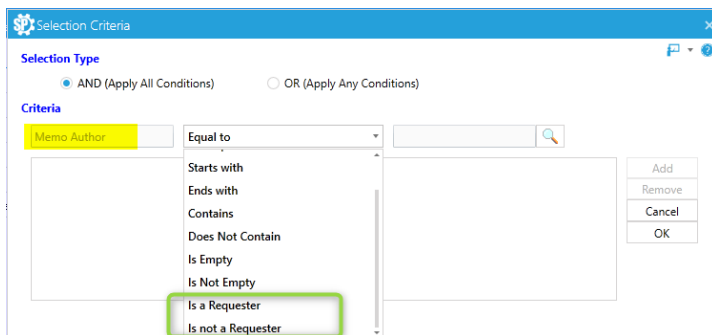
Selection Criteria

Selection Type

AND (Apply All Conditions)

OR (Apply Any Conditions)

Criteria

Memo Author

Equal to

Starts with

Ends with

Contains

Does Not Contain

Is Empty

Is Not Empty

Is a Requester

Is not a Requester

Add

Remove

Cancel

OK